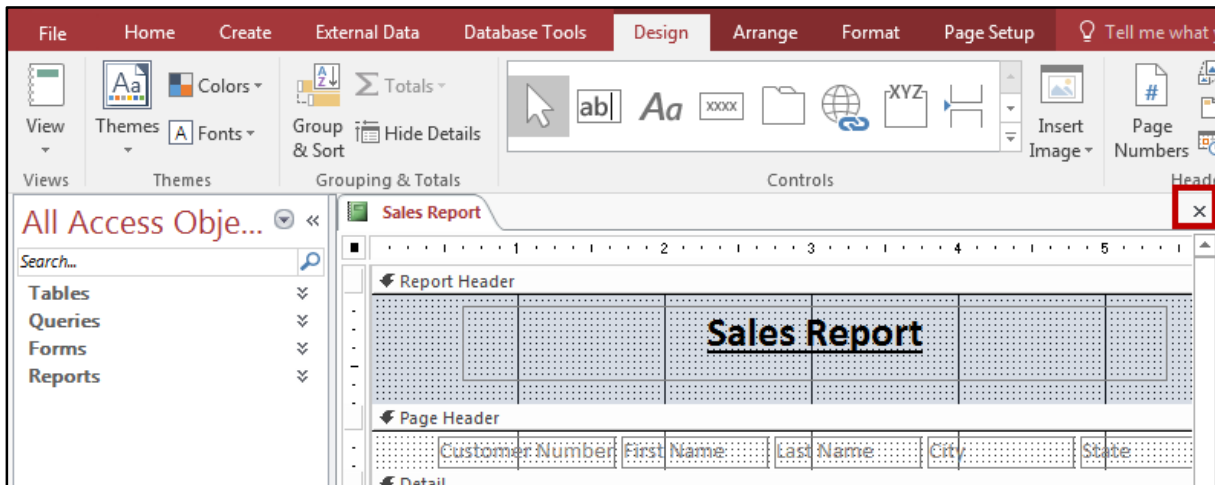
File Home Create External Data Database Tools Design Arrange Format Page Setup Tell me what

View
Views

Themes Colors Fonts
Themes

Group & Sort Totals Hide Details
Grouping & Totals

ab Aa XXXX XYZ
Controls

Insert Image

Page Numbers

Heade

All Access Obje... «

Search...

Tables
Queries
Forms
Reports

Sales Report

1 2 3 4 5

Report Header

Sales Report

Page Header

Customer Number First Name Last Name City State

Detail